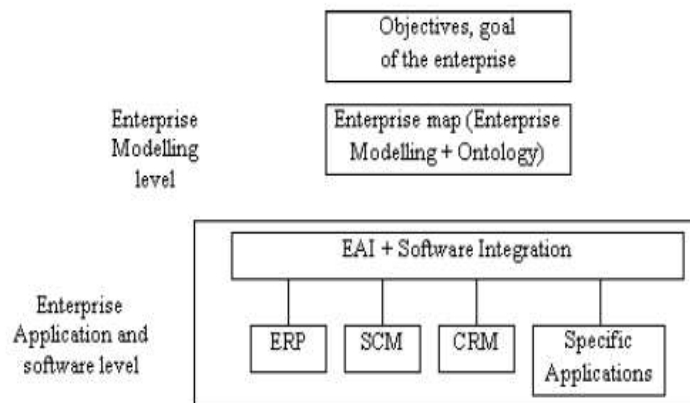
Objectives, goal of the enterprise

Enterprise Modelling level

Enterprise map (Enterprise Modelling + Ontology)

EAI + Software Integration

Enterprise Application and software level

ERP

SCM

CRM

Specific Applications